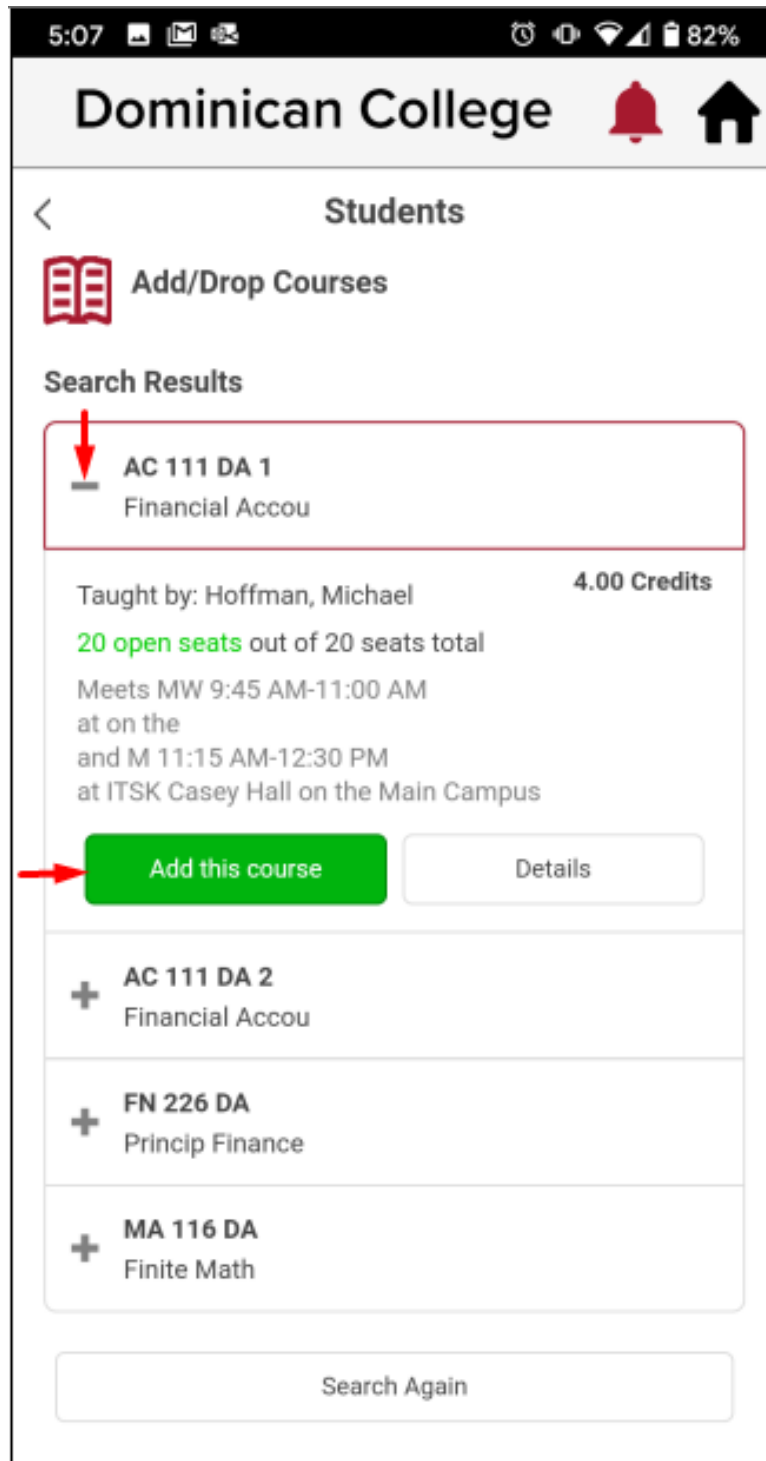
5:07 82%

Dominican College

Students

Add/Drop Courses

Search Results

AC 111 DA 1
Financial Accou

Taught by: Hoffman, Michael
4.00 Credits

20 open seats out of 20 seats total

Meets MW 9:45 AM-11:00 AM
at on the
and M 11:15 AM-12:30 PM
at ITSK Casey Hall on the Main Campus

Add this course
Details

AC 111 DA 2
Financial Accou

FN 226 DA
Princip Finance

MA 116 DA
Finite Math

Search Again